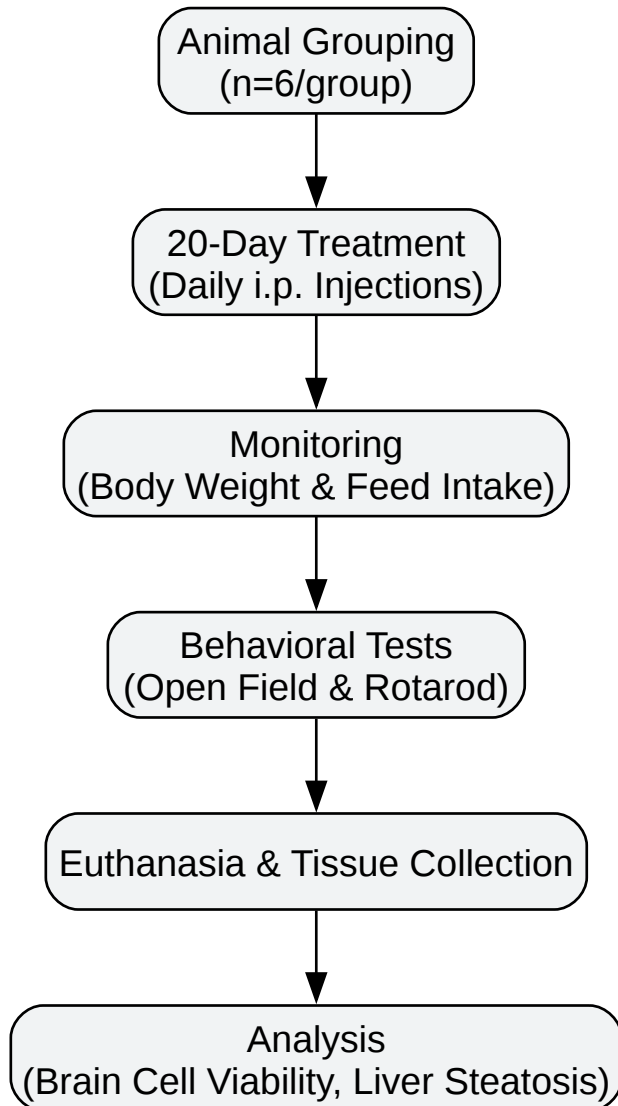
Animal Grouping
(n=6/group)

20-Day Treatment
(Daily i.p. Injections)

Monitoring
(Body Weight & Feed Intake)

Behavioral Tests
(Open Field & Rotarod)

Euthanasia & Tissue Collection

Analysis
(Brain Cell Viability, Liver Steatosis)